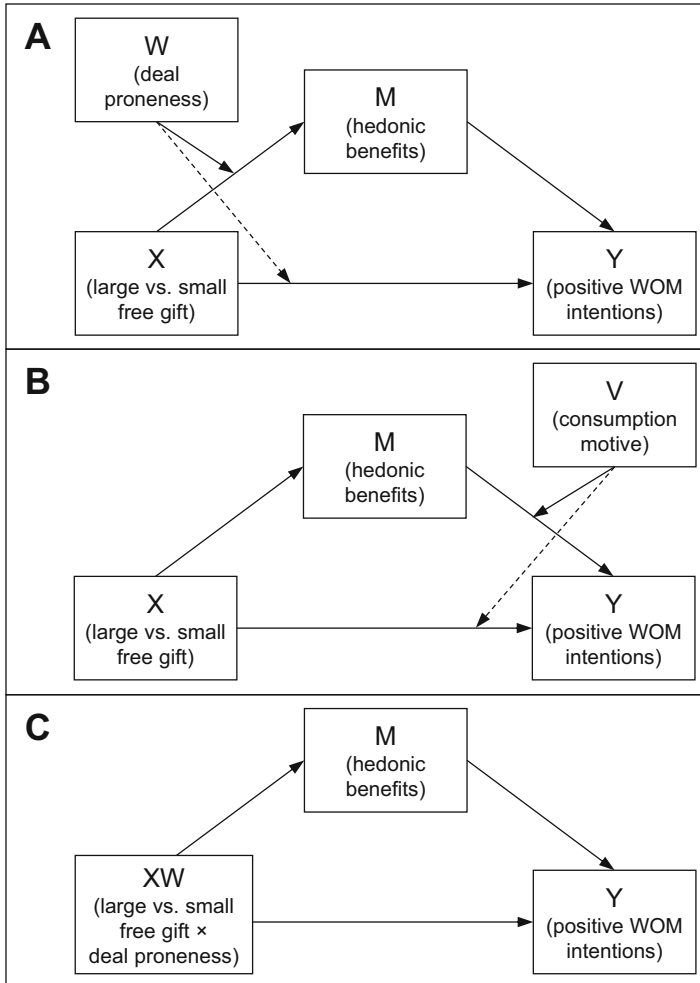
A

W
(deal proneness)

M
(hedonic benefits)

X
(large vs. small free gift)

Y
(positive WOM intentions)

B

M
(hedonic benefits)

V
(consumption motive)

X
(large vs. small free gift)

Y
(positive WOM intentions)

C

M
(hedonic benefits)

XW
(large vs. small free gift × deal proneness)

Y
(positive WOM intentions)